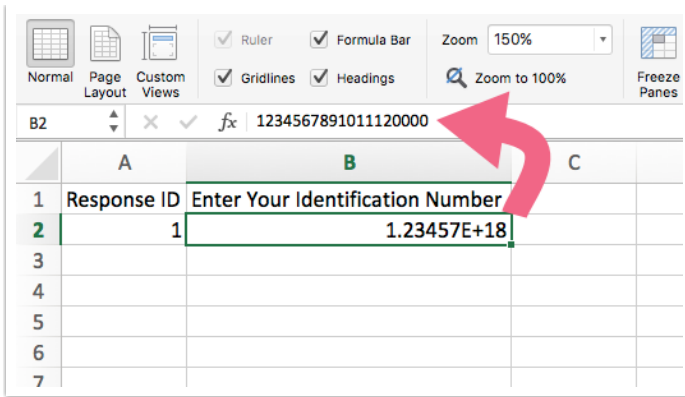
Normal Page Layout Custom Views

Ruler Formula Bar Gridlines Headings

Zoom 150%

Zoom to 100%

Freeze Panes

B2 $fx$ 1234567891011120000

| | A | B | C |
|---|---|---|---|
| 1 | Response ID | Enter Your Identification Number | |
| 2 | 1 | 1.23457E+18 | |
| 3 | | | |
| 4 | | | |
| 5 | | | |
| 6 | | | |
| 7 | | | |